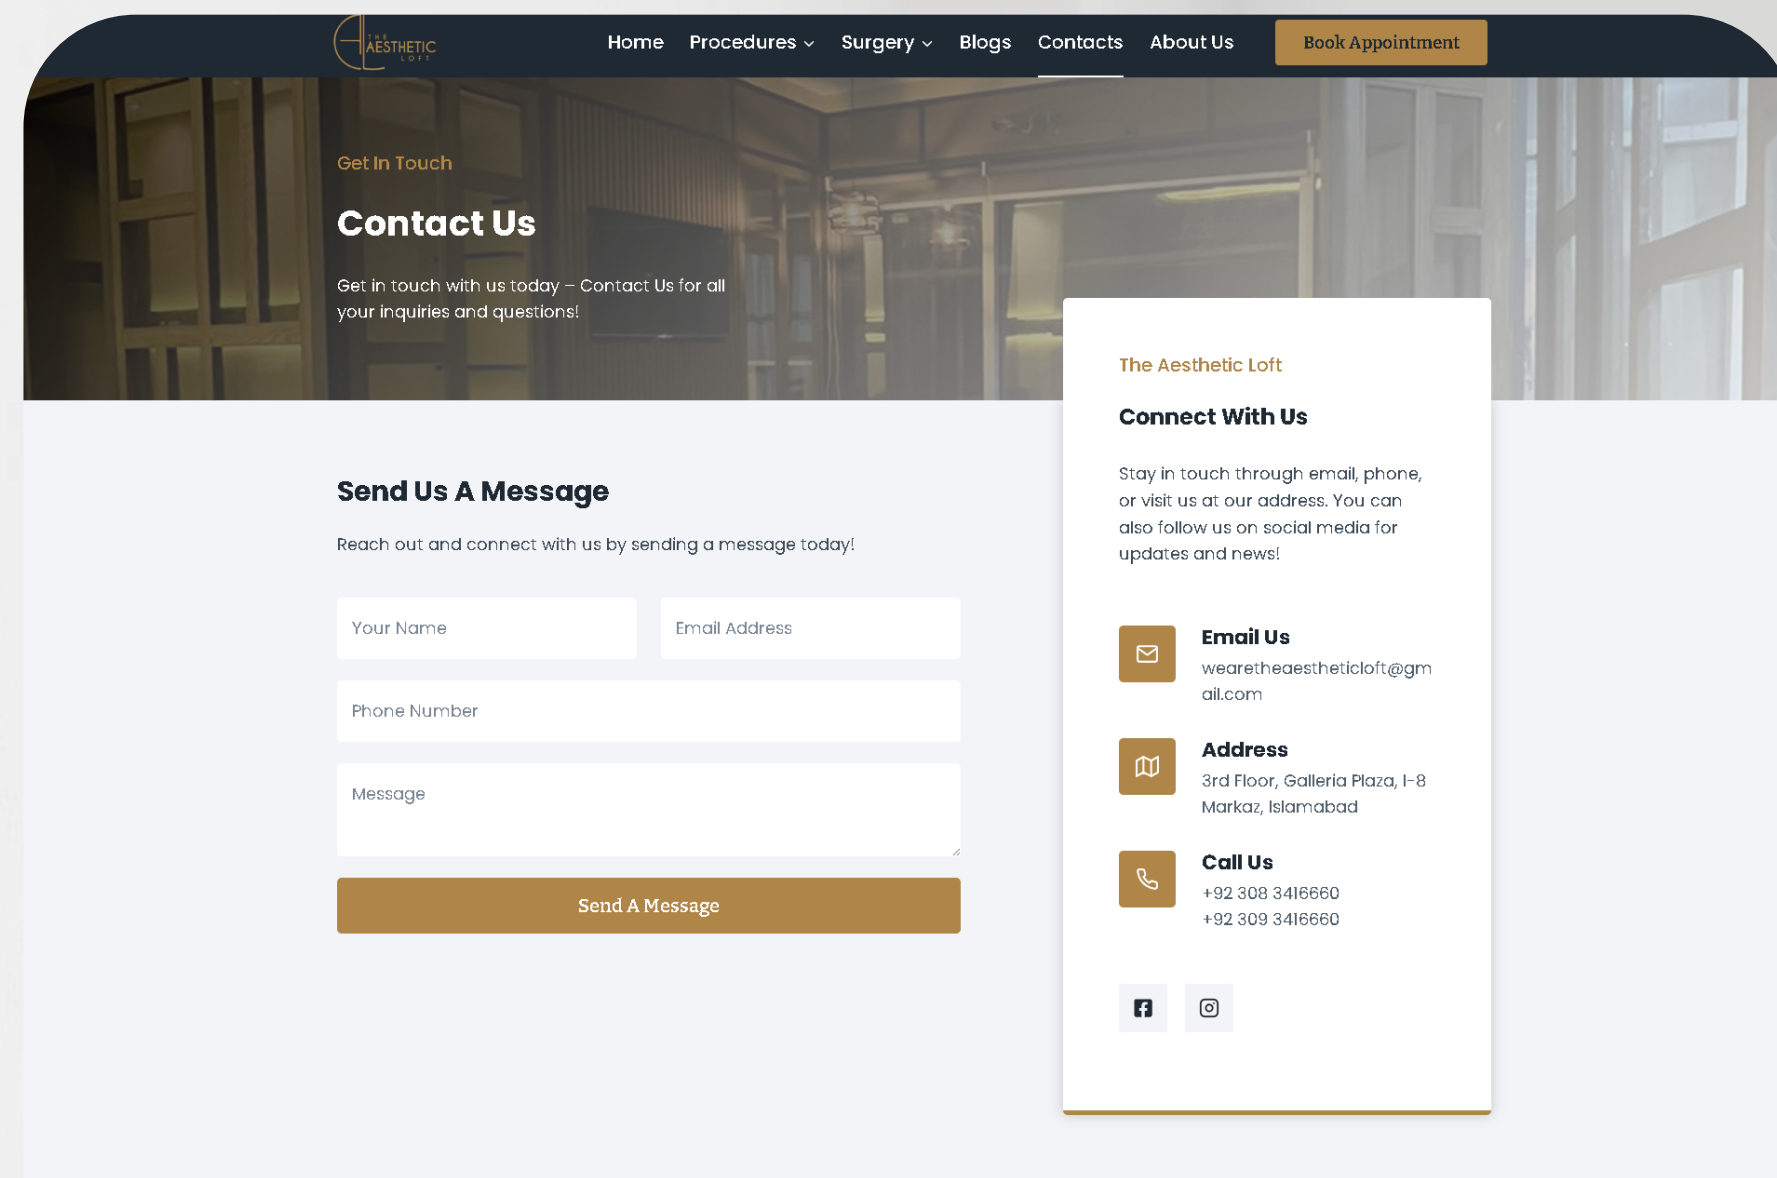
THE AESTHETIC LOFT

Home Procedures Surgery Blogs Contacts About Us Book Appointment

Get In Touch

Contact Us

Get in touch with us today – Contact Us for all your inquiries and questions!

Send Us A Message

Reach out and connect with us by sending a message today!

Your Name

Email Address

Phone Number

Message

Send A Message

The Aesthetic Loft

Connect With Us

Stay in touch through email, phone, or visit us at our address. You can also follow us on social media for updates and news!

Email Us
wearetheaestheticloft@gmail.com

Address
3rd Floor, Galleria Plaza, I-8 Markaz, Islamabad

Call Us
+92 308 3416660
+92 309 3416660